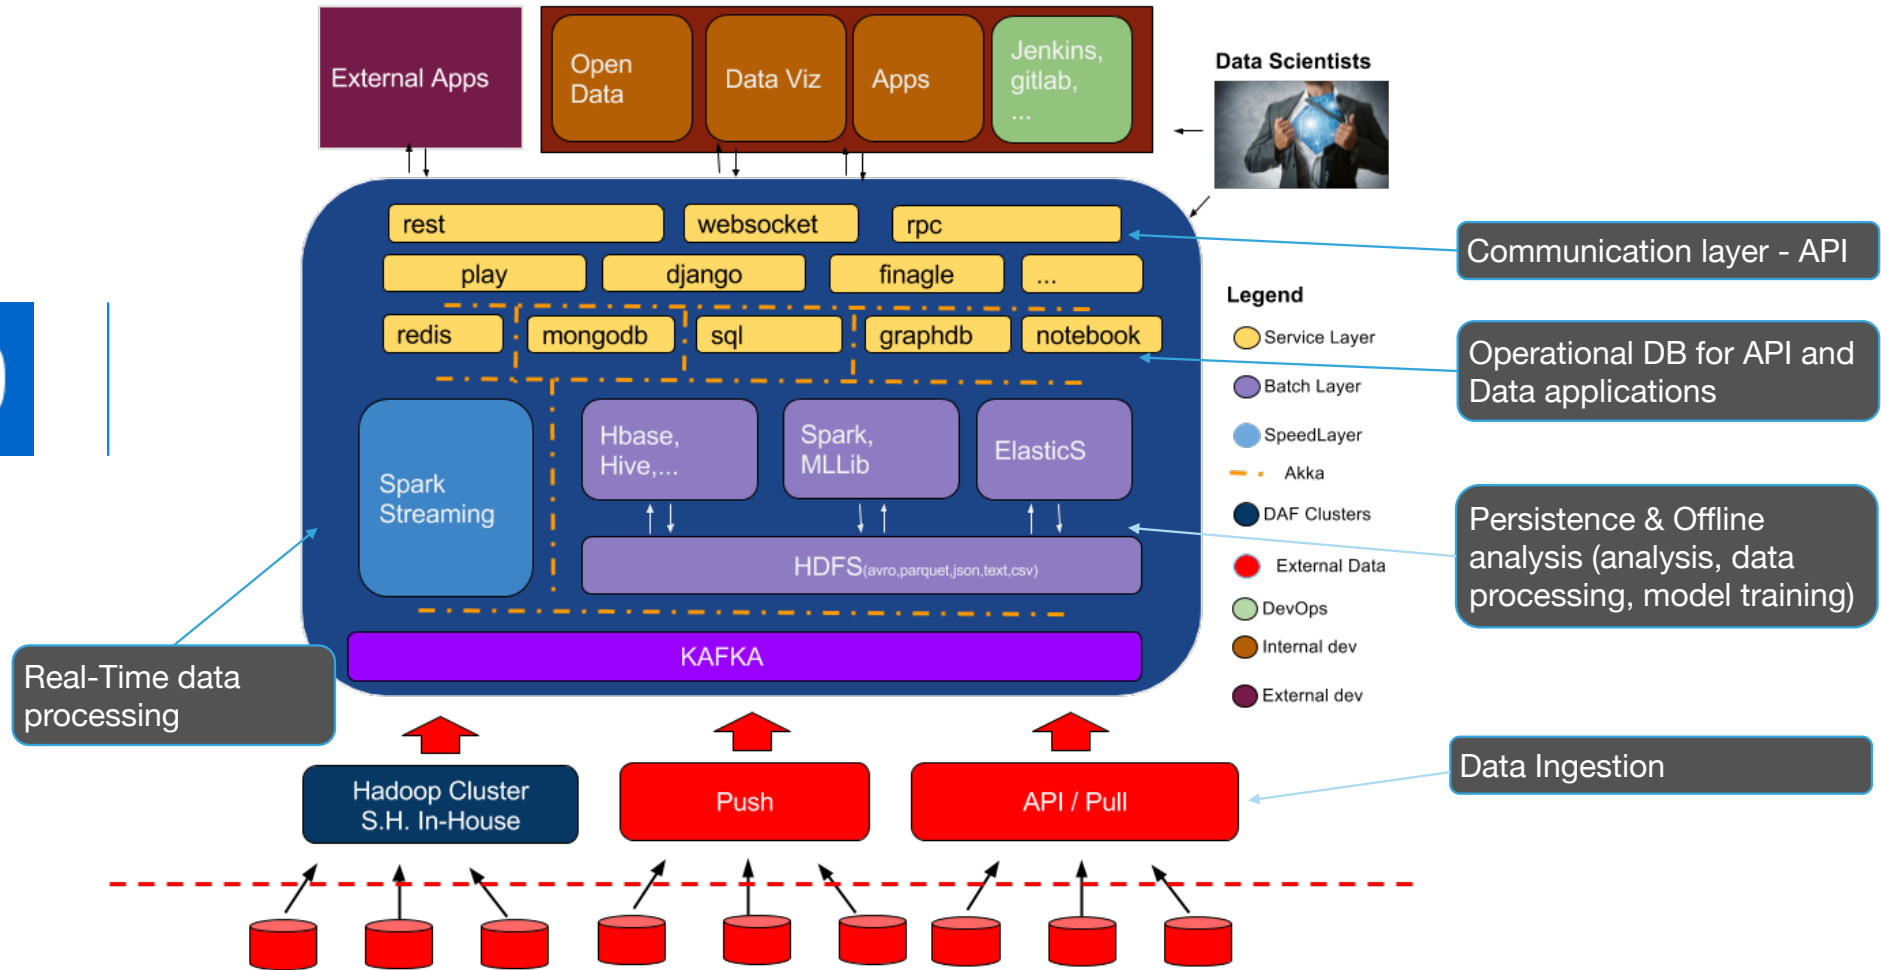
External Apps

Open Data

Data Viz

Apps

Jenkins, gitlab, ...

Data Scientists

rest

websocket

rpc

play

django

finagle

...

redis

mongodb

sql

graphdb

notebook

Spark Streaming

Hbase, Hive,...

Spark, MLLib

ElasticS

HDFS(avro,parquet,json,text,csv)

KAFKA

Communication layer - API

Legend

Service Layer

Batch Layer

SpeedLayer

Akka

DAF Clusters

External Data

DevOps

Internal dev

External dev

Operational DB for API and Data applications

Persistence & Offline analysis (analysis, data processing, model training)

Real-Time data processing

Hadoop Cluster S.H. In-House

Push

API / Pull

Data Ingestion